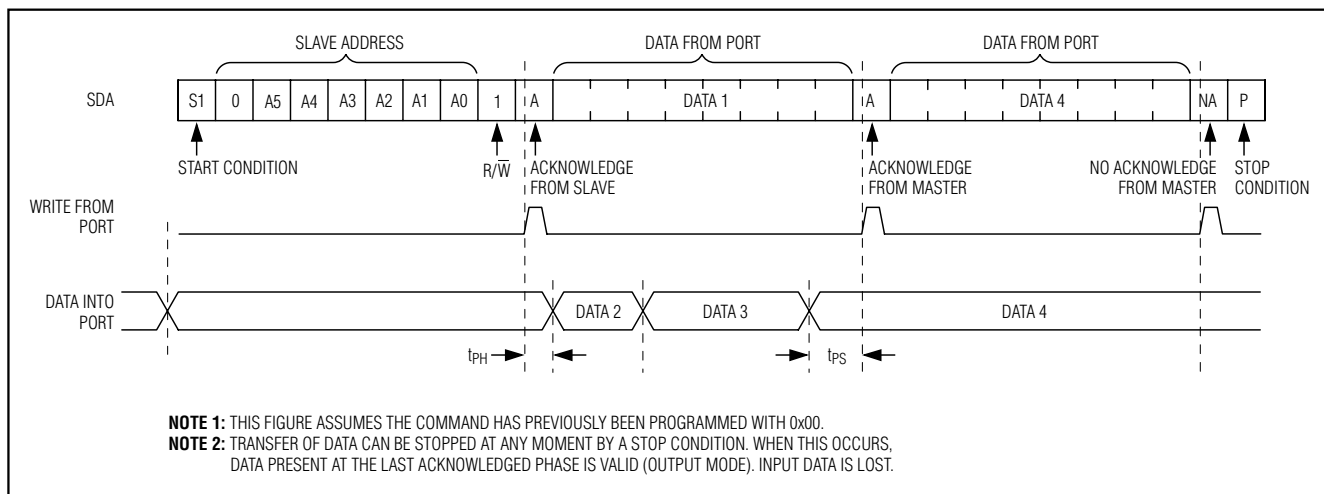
SLAVE ADDRESS

DATA FROM PORT

DATA FROM PORT

SDA

S1 0 A5 A4 A3 A2 A1 A0 1 A DATA 1 A DATA 4 NA P

START CONDITION

$R/\overline{W}$

ACKNOWLEDGE FROM SLAVE

ACKNOWLEDGE FROM MASTER

NO ACKNOWLEDGE FROM MASTER

STOP CONDITION

WRITE FROM PORT

DATA INTO PORT

DATA 2

DATA 3

DATA 4

$t_{PH}$

$t_{PS}$

**NOTE 1:** THIS FIGURE ASSUMES THE COMMAND HAS PREVIOUSLY BEEN PROGRAMMED WITH 0x00.
**NOTE 2:** TRANSFER OF DATA CAN BE STOPPED AT ANY MOMENT BY A STOP CONDITION. WHEN THIS OCCURS, DATA PRESENT AT THE LAST ACKNOWLEDGED PHASE IS VALID (OUTPUT MODE). INPUT DATA IS LOST.